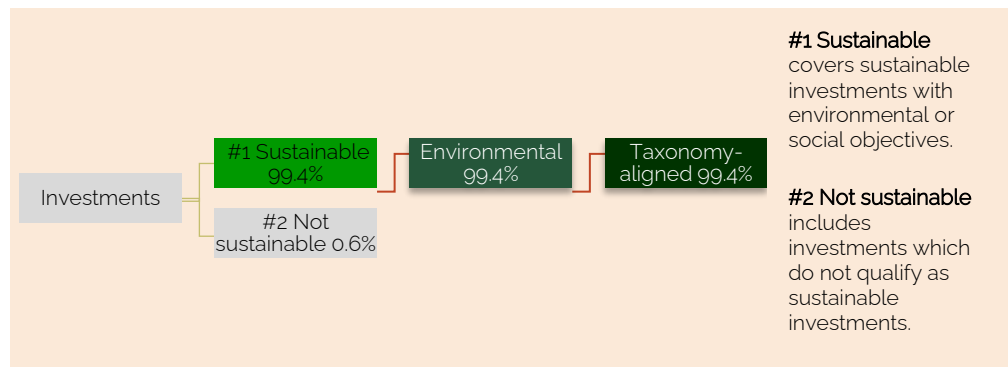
Investments

#1 Sustainable 99.4%

#2 Not sustainable 0.6%

Environmental 99.4%

Taxonomy-aligned 99.4%

#1 Sustainable covers sustainable investments with environmental or social objectives.

#2 Not sustainable includes investments which do not qualify as sustainable investments.